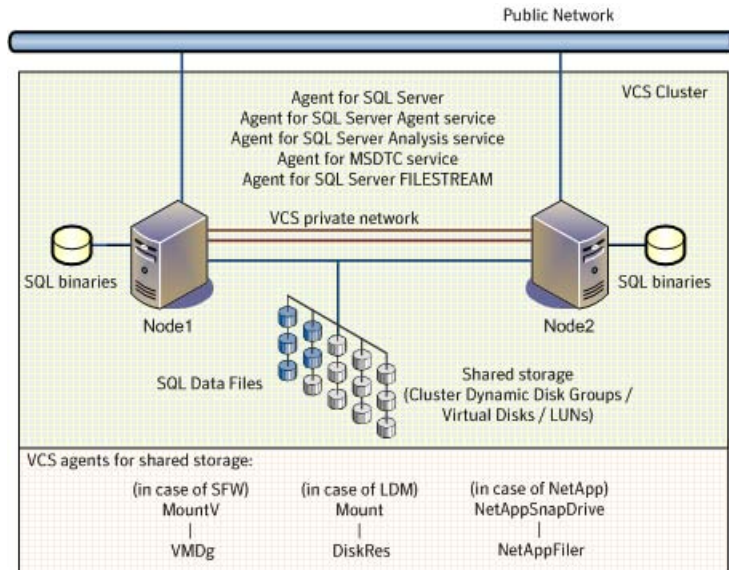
Public Network

VCS Cluster

Agent for SQL Server
Agent for SQL Server Agent service
Agent for SQL Server Analysis service
Agent for MSDTC service
Agent for SQL Server FILESTREAM

VCS private network

SQL binaries

Node1

SQL binaries

Node2

SQL Data Files

Shared storage
(Cluster Dynamic Disk Groups /
Virtual Disks / LUNs)

VCS agents for shared storage:

(in case of SFW)
MountV
|
VMDg

(in case of LDM)
Mount
|
DiskRes

(in case of NetApp)
NetAppSnapDrive
|
NetAppFiler